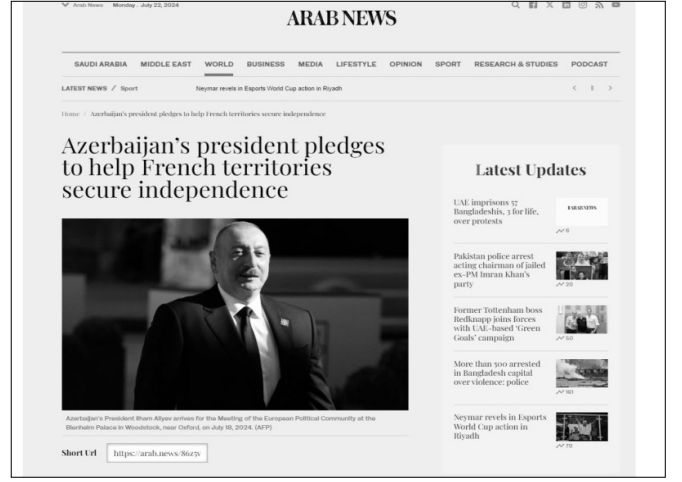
Arab News Monday , July 22, 2024

ARAB NEWS

SAUDI ARABIA MIDDLE EAST WORLD BUSINESS MEDIA LIFESTYLE OPINION SPORT RESEARCH & STUDIES PODCAST

LATEST NEWS / Sport Neymar revels in Esports World Cup action in Riyadh

Home / Azerbaijan's president pledges to help French territories secure independence

Azerbaijan's president pledges to help French territories secure independence

Azerbaijan's President Ilham Aliyev arrives for the Meeting of the European Political Community at the Blenheim Palace in Woodstock, near Oxford, on July 18, 2024. (AFP)

Short Url https://arab.news/8625v

Latest Updates

UAE imprisons 57 Bangladeshis, 3 for life, over protests

ARAB NEWS

6

Pakistan police arrest acting chairman of jailed ex-PM Imran Khan's party

20

Former Tottenham boss Redknapp joins forces with UAE-based 'Green Goals' campaign

53

More than 500 arrested in Bangladesh capital over violence: police

161

Neymar revels in Esports World Cup action in Riyadh

78